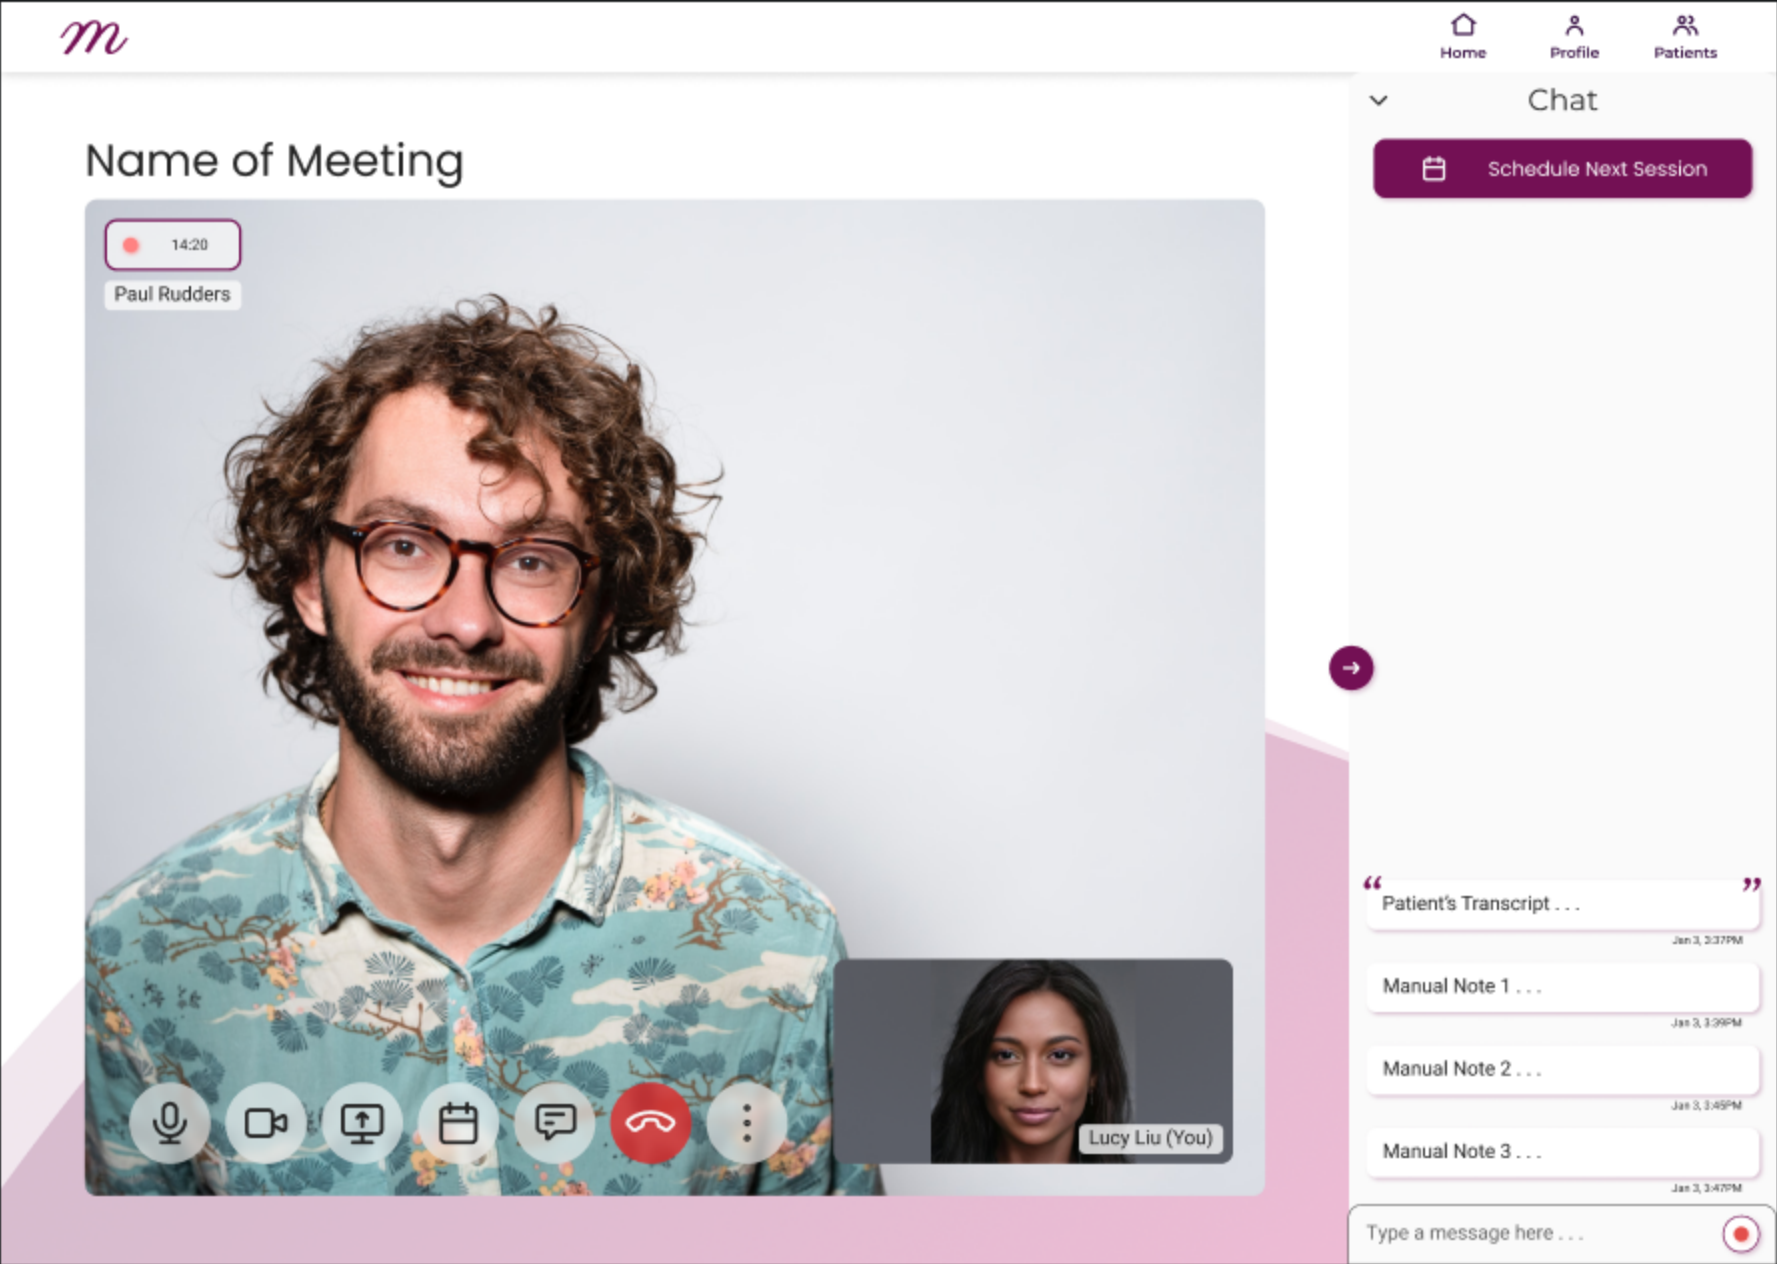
m

Home Profile Patients

Chat

Schedule Next Session

Name of Meeting

14:20

Paul Rudders

Lucy Liu (You)

Patient's Transcript . . .

Jan 3, 3:37PM

Manual Note 1 . . .

Jan 3, 3:39PM

Manual Note 2 . . .

Jan 3, 3:45PM

Manual Note 3 . . .

Jan 3, 3:47PM

Type a message here . . .